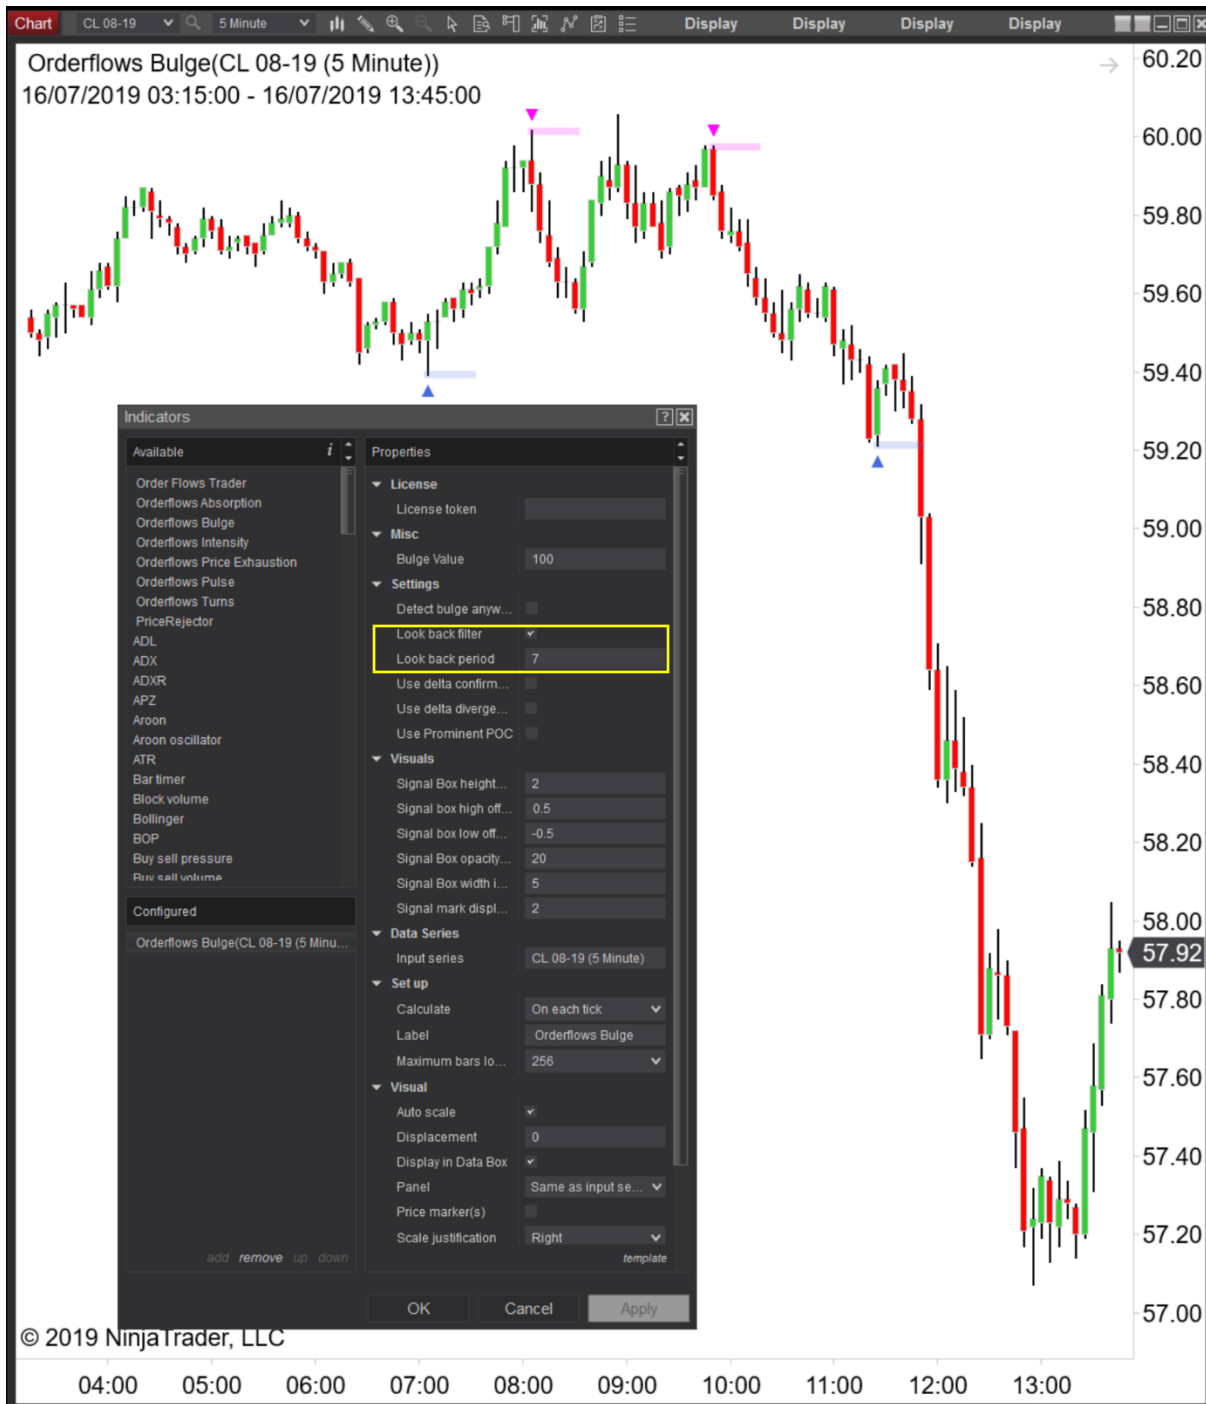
Chart CL 08-19 5 Minute Display Display Display Display

Orderflows Bulge(CL 08-19 (5 Minute))
16/07/2019 03:15:00 - 16/07/2019 13:45:00

60.20
60.00
59.80
59.60
59.40
59.20
59.00
58.80
58.60
58.40
58.20
58.00
57.92
57.80
57.60
57.40
57.20
57.00

Indicators

Available

Order Flows Trader
Orderflows Absorption
Orderflows Bulge
Orderflows Intensity
Orderflows Price Exhaustion
Orderflows Pulse
Orderflows Turns
PriceRejector
ADL
ADX
ADXR
APZ
Aroon
Aroon oscillator
ATR
Bar timer
Block volume
Bollinger
BOP
Buy sell pressure
Buy sell volume

Configured

Orderflows Bulge(CL 08-19 (5 Minu...

add remove up down

Properties

License
License token
Misc
Bulge Value 100
Settings
Detect bulge anyw...
Look back filter
Look back period 7
Use delta confirm...
Use delta diverge...
Use Prominent POC
Visuals
Signal Box height... 2
Signal box high off... 0.5
Signal box low off... -0.5
Signal Box opacity... 20
Signal Box width i... 5
Signal mark displ... 2
Data Series
Input series CL 08-19 (5 Minute)
Set up
Calculate On each tick
Label Orderflows Bulge
Maximum bars lo... 256
Visual
Auto scale
Displacement 0
Display in Data Box
Panel Same as input se...
Price marker(s)
Scale justification Right

template

OK Cancel Apply

© 2019 NinjaTrader, LLC

04:00 05:00 06:00 07:00 08:00 09:00 10:00 11:00 12:00 13:00